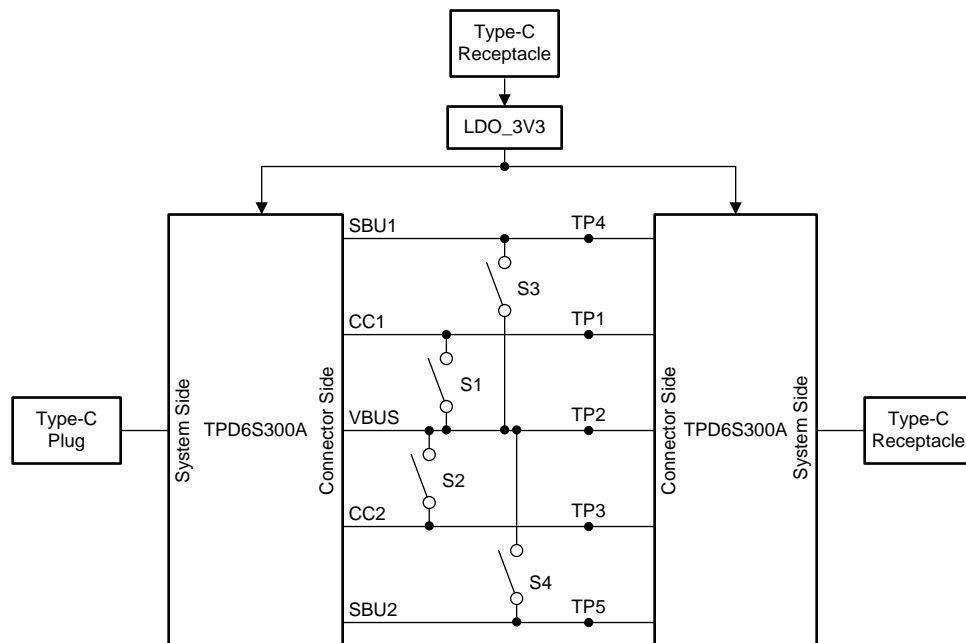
Type-C Receptacle

LDO_3V3

SBU1

TP4

S3

CC1

TP1

S1

Type-C Plug

System Side

TPD6S300A

Connector Side

VBUS

TP2

Connector Side

TPD6S300A

System Side

Type-C Receptacle

S2

CC2

TP3

S4

SBU2

TP5